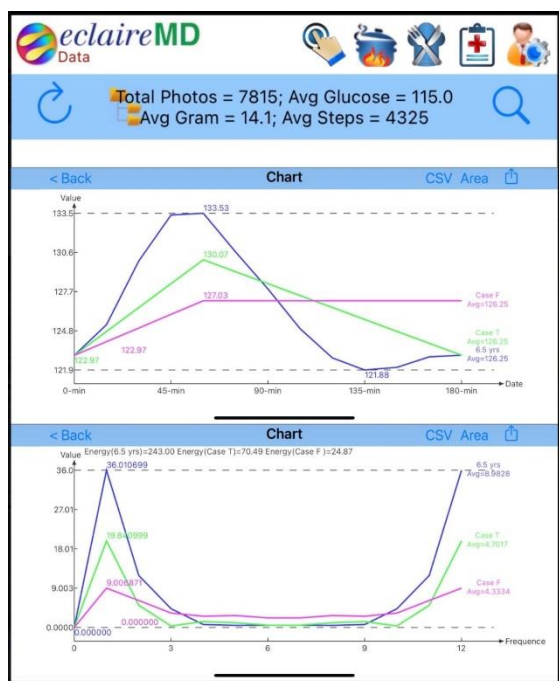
eclaireMD
Data

Total Photos = 7815; Avg Glucose = 115.0
Avg Gram = 14.1; Avg Steps = 4325

< Back
Chart
CSV Area

Value
133.5
130.6
127.7
124.8
121.9
133.53
130.07
127.03
122.97
122.97
121.88
Case F
Avg=126.25
Case T
Avg=126.25
6.5 yrs
Avg=126.25
0-min
45-min
90-min
135-min
180-min
Date

< Back
Chart
CSV Area

Value
Energy(6.5 yrs)=243.00 Energy(Case T)=70.49 Energy(Case F)=24.87
36.0
27.01
18.01
9.003
0.0000
36.010699
19.840999
9.006871
0.000000
0.000000
6.5 yrs
Avg=8.9828
Case T
Avg=4.7017
Case F
Avg=4.3334
0
3
6
9
12
Frequence